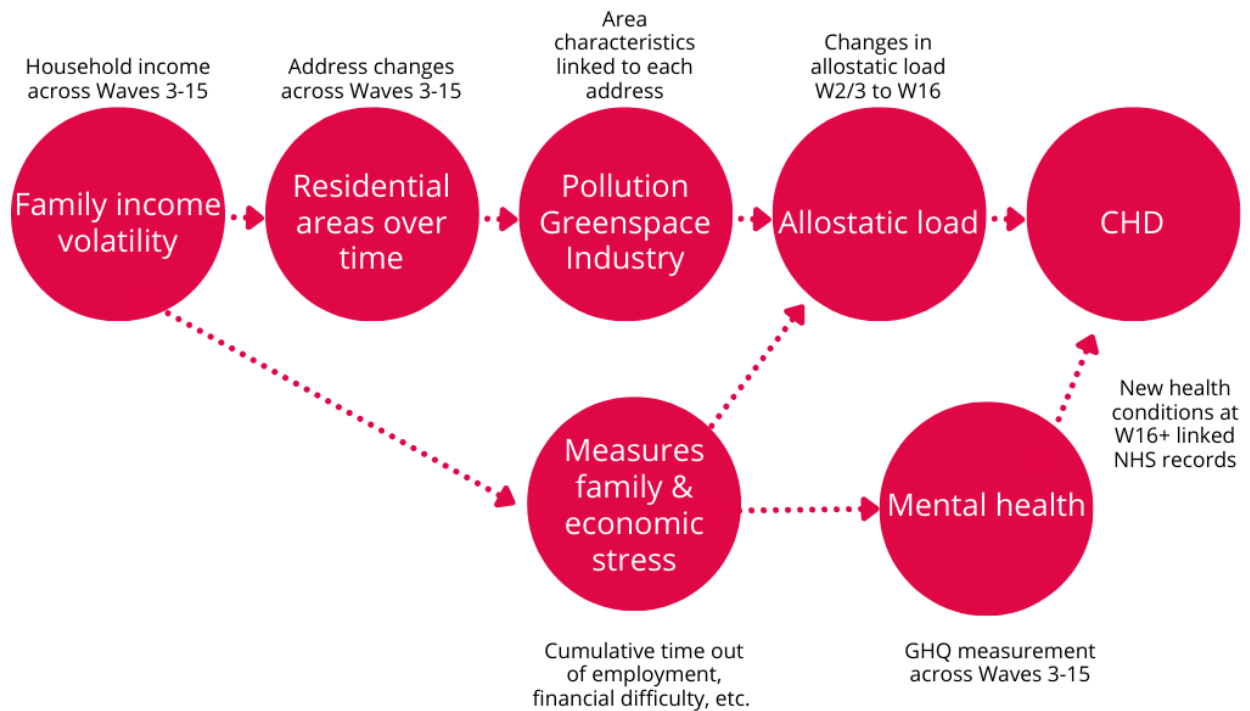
Household income across Waves 3-15

Family income volatility

Address changes across Waves 3-15

Residential areas over time

Area characteristics linked to each address

Pollution Greenspace Industry

Changes in allostatic load W2/3 to W16

Allostatic load

CHD

New health conditions at W16+ linked NHS records

Measures family & economic stress

Mental health

Cumulative time out of employment, financial difficulty, etc.

GHQ measurement across Waves 3-15